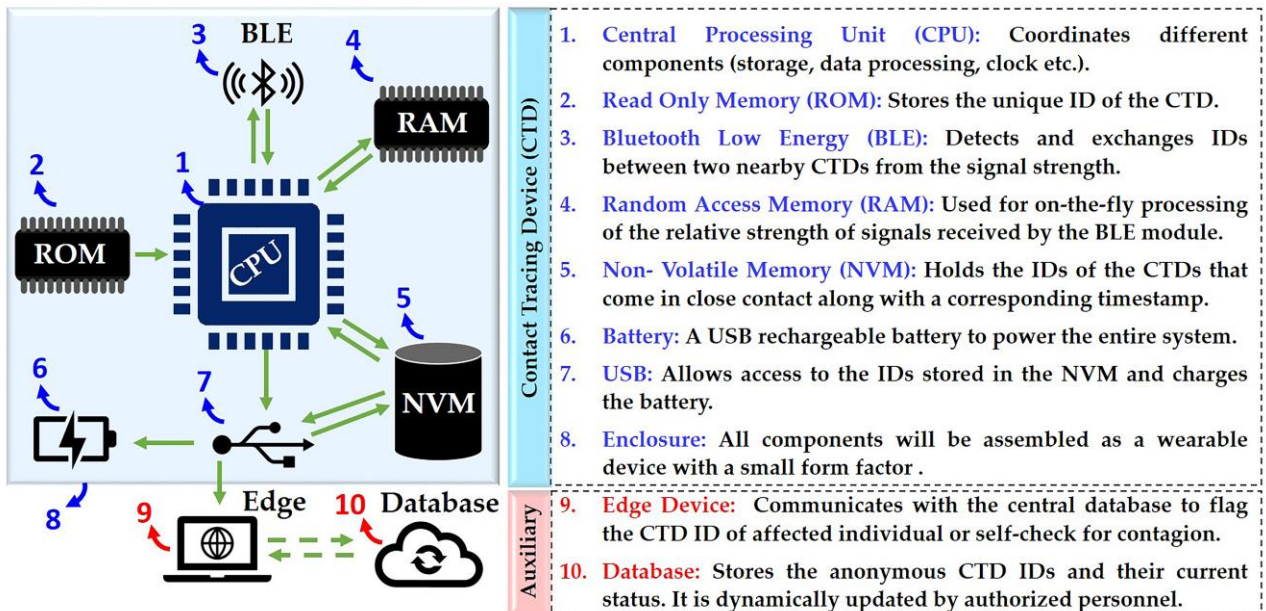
3 BLE

4 RAM

2 ROM

1 CPU

5 NVM

6

7

8

Edge

9

10 Database

Contact Tracing Device (CTD)

1. Central Processing Unit (CPU): Coordinates different components (storage, data processing, clock etc.).

2. Read Only Memory (ROM): Stores the unique ID of the CTD.

3. Bluetooth Low Energy (BLE): Detects and exchanges IDs between two nearby CTDs from the signal strength.

4. Random Access Memory (RAM): Used for on-the-fly processing of the relative strength of signals received by the BLE module.

5. Non- Volatile Memory (NVM): Holds the IDs of the CTDs that come in close contact along with a corresponding timestamp.

6. Battery: A USB rechargeable battery to power the entire system.

7. USB: Allows access to the IDs stored in the NVM and charges the battery.

8. Enclosure: All components will be assembled as a wearable device with a small form factor .

Auxiliary

9. Edge Device: Communicates with the central database to flag the CTD ID of affected individual or self-check for contagion.

10. Database: Stores the anonymous CTD IDs and their current status. It is dynamically updated by authorized personnel.